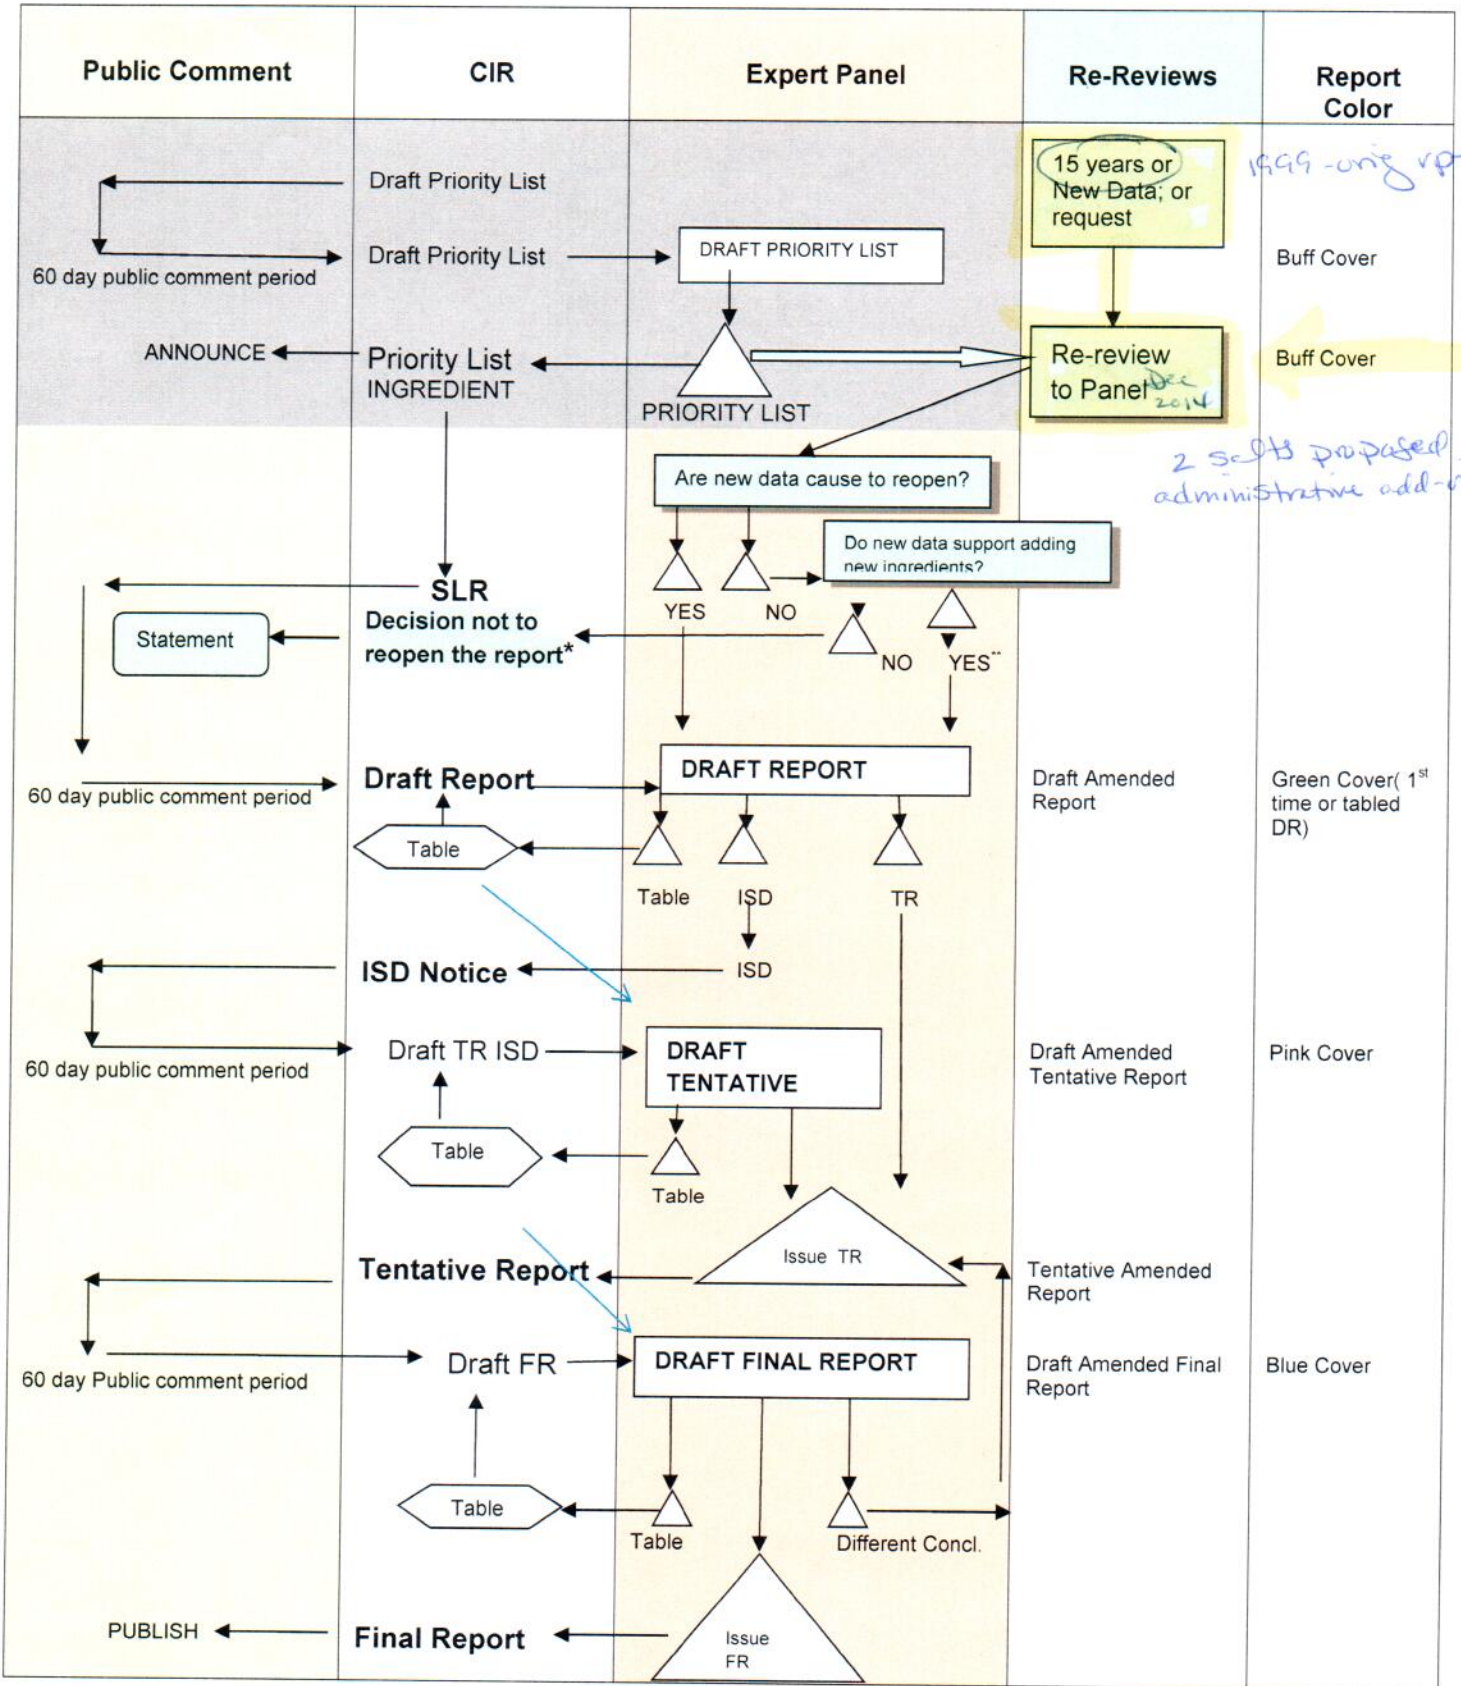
| Public Comment | CIR | Expert Panel | Re-Reviews | Report Color |
|---|---|---|---|---|

15 years or New Data; or request

1999 - orig rpt

Draft Priority List

Draft Priority List

60 day public comment period

DRAFT PRIORITY LIST

Buff Cover

ANNOUNCE

Priority List INGREDIENT

PRIORITY LIST

Re-review to Panel Dec 2014

Buff Cover

2 salts proposed administrative add-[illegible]

Are new data cause to reopen?

Do new data support adding new ingredients?

YES

NO

SLR

Decision not to reopen the report*

Statement

NO

YES**

Draft Report

60 day public comment period

DRAFT REPORT

Draft Amended Report

Green Cover( 1$^{st}$ time or tabled DR)

Table

Table

ISD

TR

ISD Notice

ISD

60 day public comment period

Draft TR ISD

DRAFT TENTATIVE

Draft Amended Tentative Report

Pink Cover

Table

Table

Issue TR

Tentative Report

Tentative Amended Report

60 day Public comment period

Draft FR

DRAFT FINAL REPORT

Draft Amended Final Report

Blue Cover

Table

Table

Different Concl.

PUBLISH

Final Report

Issue FR